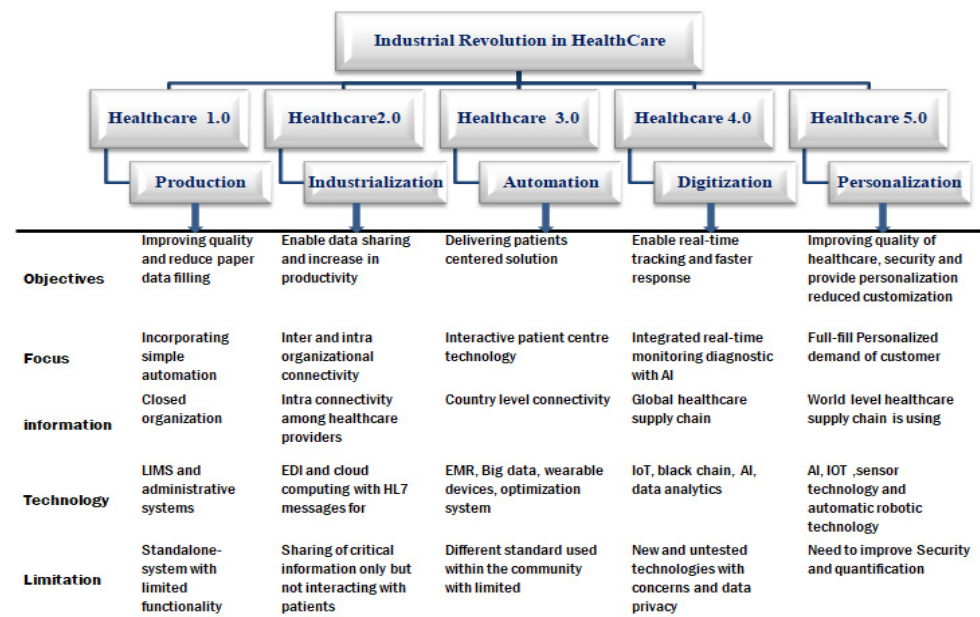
Industrial Revolution in HealthCare

Healthcare 1.0
Production

Healthcare2.0
Industrialization

Healthcare 3.0
Automation

Healthcare 4.0
Digitization

Healthcare 5.0
Personalization

| | | | | | |
|---|---|---|---|---|---|
| Objectives | Improving quality and reduce paper data filling | Enable data sharing and increase in productivity | Delivering patients centered solution | Enable real-time tracking and faster response | Improving quality of healthcare, security and provide personalization reduced customization |
| Focus | Incorporating simple automation | Inter and intra organizational connectivity | Interactive patient centre technology | Integrated real-time monitoring diagnostic with AI | Full-fill Personalized demand of customer |
| information | Closed organization | Intra connectivity among healthcare providers | Country level connectivity | Global healthcare supply chain | World level healthcare supply chain is using |
| Technology | LIMS and administrative systems | EDI and cloud computing with HL7 messages for | EMR, Big data, wearable devices, optimization system | IoT, black chain, AI, data analytics | AI, IOT ,sensor technology and automatic robotic technology |
| Limitation | Standalone-system with limited functionality | Sharing of critical information only but not interacting with patients | Different standard used within the community with limited | New and untested technologies with concerns and data privacy | Need to improve Security and quantification |